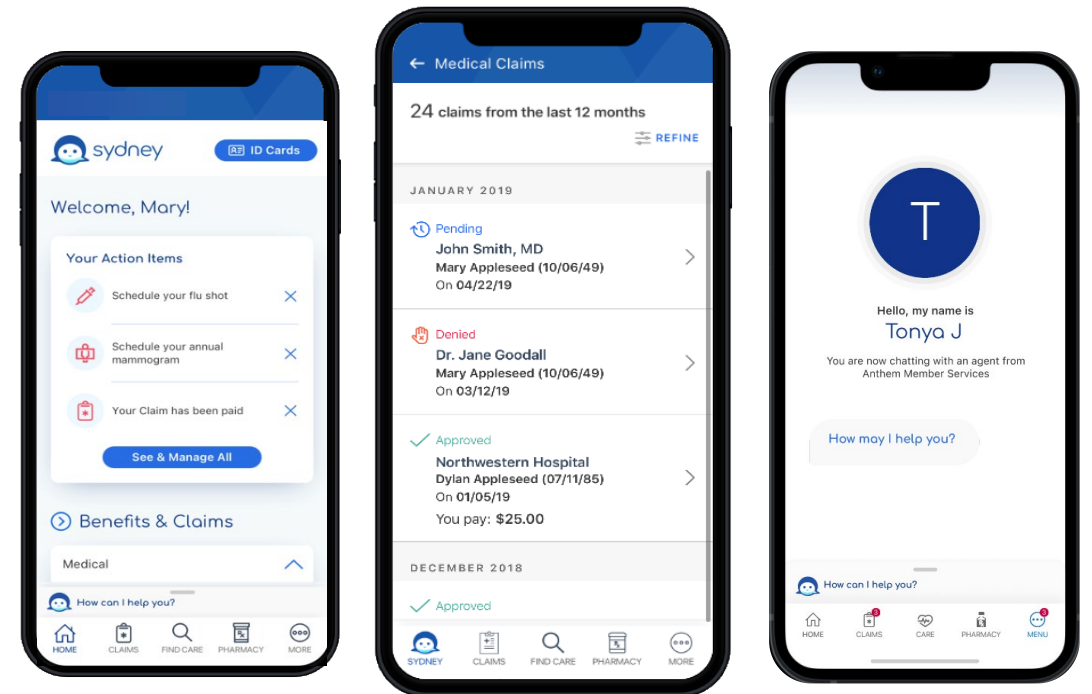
sydney
ID Cards

Welcome, Mary!

Your Action Items
Schedule your flu shot
Schedule your annual mammogram
Your Claim has been paid
See & Manage All

Benefits & Claims
Medical

How can I help you?
HOME CLAIMS FIND CARE PHARMACY MORE

← Medical Claims
24 claims from the last 12 months
REFINE

JANUARY 2019
Pending
John Smith, MD
Mary Appleseed (10/06/49)
On 04/22/19

Denied
Dr. Jane Goodall
Mary Appleseed (10/06/49)
On 03/12/19

Approved
Northwestern Hospital
Dylan Appleseed (07/11/85)
On 01/05/19
You pay: $25.00

DECEMBER 2018
Approved

SYDNEY CLAIMS FIND CARE PHARMACY MORE

T
Hello, my name is
Tonya J
You are now chatting with an agent from Anthem Member Services

How may I help you?

How can I help you?
HOME CLAIMS CARE PHARMACY MENU